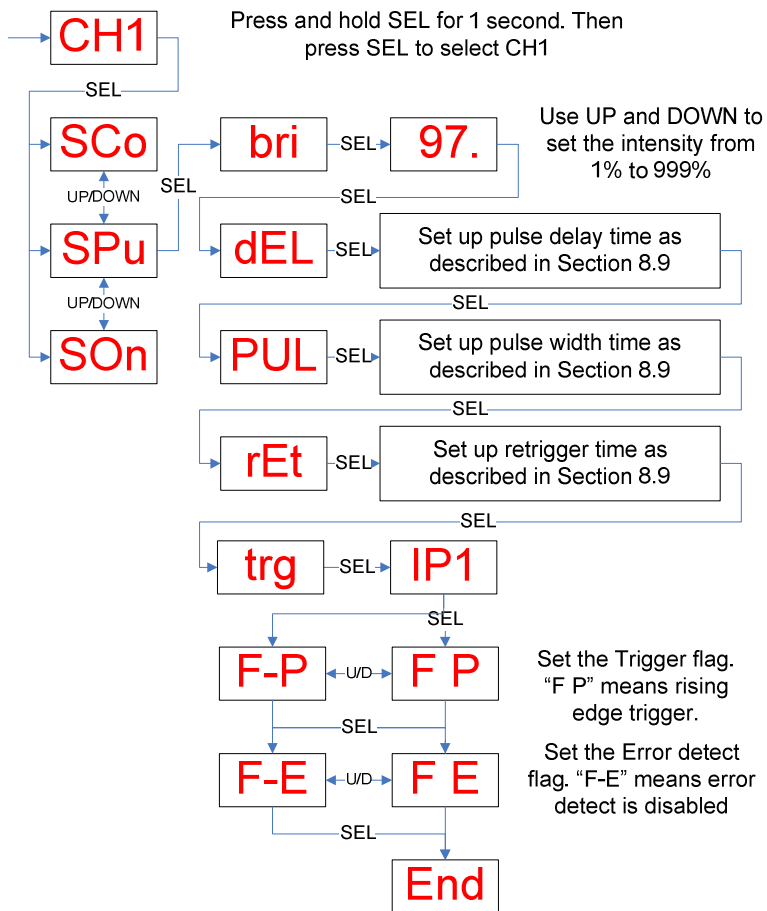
CH1

Press and hold SEL for 1 second. Then press SEL to select CH1

SEL

SCo

UP/DOWN

SPu

UP/DOWN

SOn

SEL

bri

SEL

97.

Use UP and DOWN to set the intensity from 1% to 999%

SEL

dEL

SEL

Set up pulse delay time as described in Section 8.9

SEL

PUL

SEL

Set up pulse width time as described in Section 8.9

SEL

rEt

SEL

Set up retrigger time as described in Section 8.9

SEL

trg

SEL

IP1

SEL

F-P

U/D

F P

Set the Trigger flag. “F P” means rising edge trigger.

SEL

F-E

U/D

F E

Set the Error detect flag. “F-E” means error detect is disabled

SEL

End